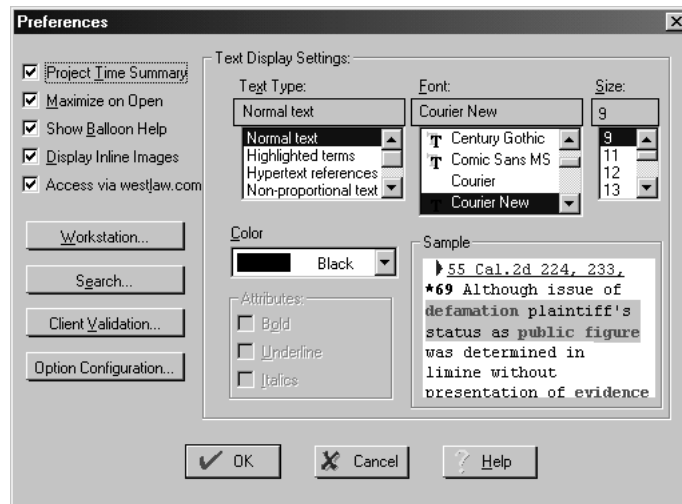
Preferences

Project Time Summary
Maximize on Open
Show Balloon Help
Display Inline Images
Access via westlaw.com

Workstation...
Search...
Client Validation...
Option Configuration...

Text Display Settings:
Text Type:
Normal text
Normal text
Highlighted terms
Hypertext references
Non-proportional text

Font:
Courier New
Century Gothic
Comic Sans MS
Courier
Courier New

Size:
9
9
11
12
13

Color
Black

Attributes:
Bold
Underline
Italics

Sample
55 Cal.2d 224, 233,
*69 Although issue of defamation plaintiff's status as public figure was determined in limine without presentation of evidence

OK
Cancel
Help